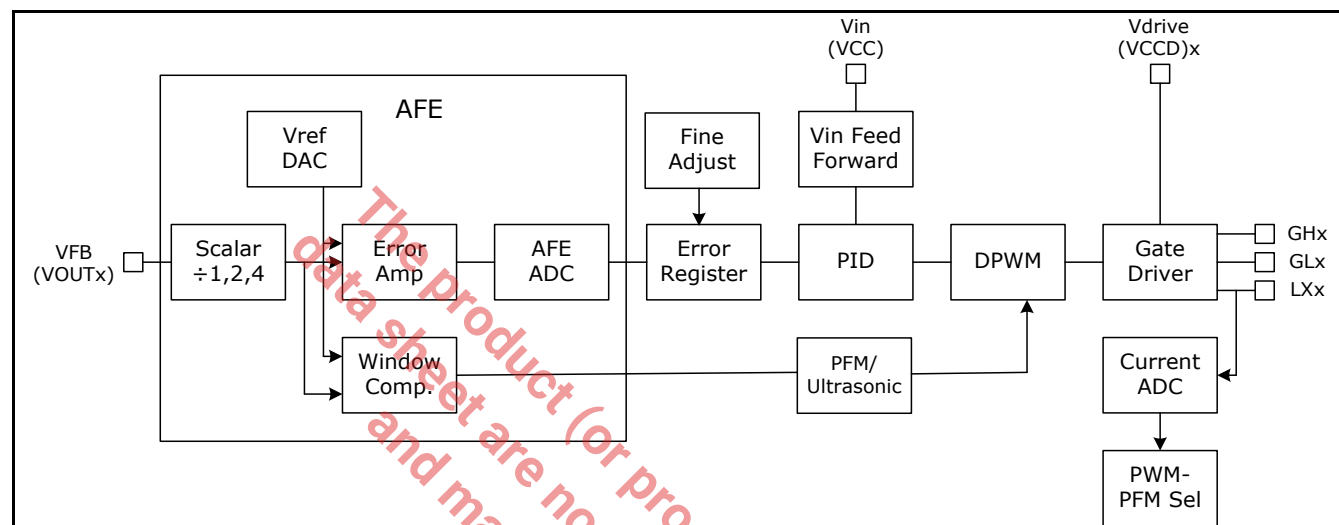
Vin (VCC)

Vdrive (VCCD)x

AFE

Vref DAC

Fine Adjust

Vin Feed Forward

VFB (VOUTx)

Scalar ÷1,2,4

Error Amp

AFE ADC

Error Register

PID

DPWM

Gate Driver

GHx

GLx

LXx

Window Comp.

PFM/ Ultrasonic

Current ADC

PWM-PFM Sel

The product (or pro
data sheet are no
and ma